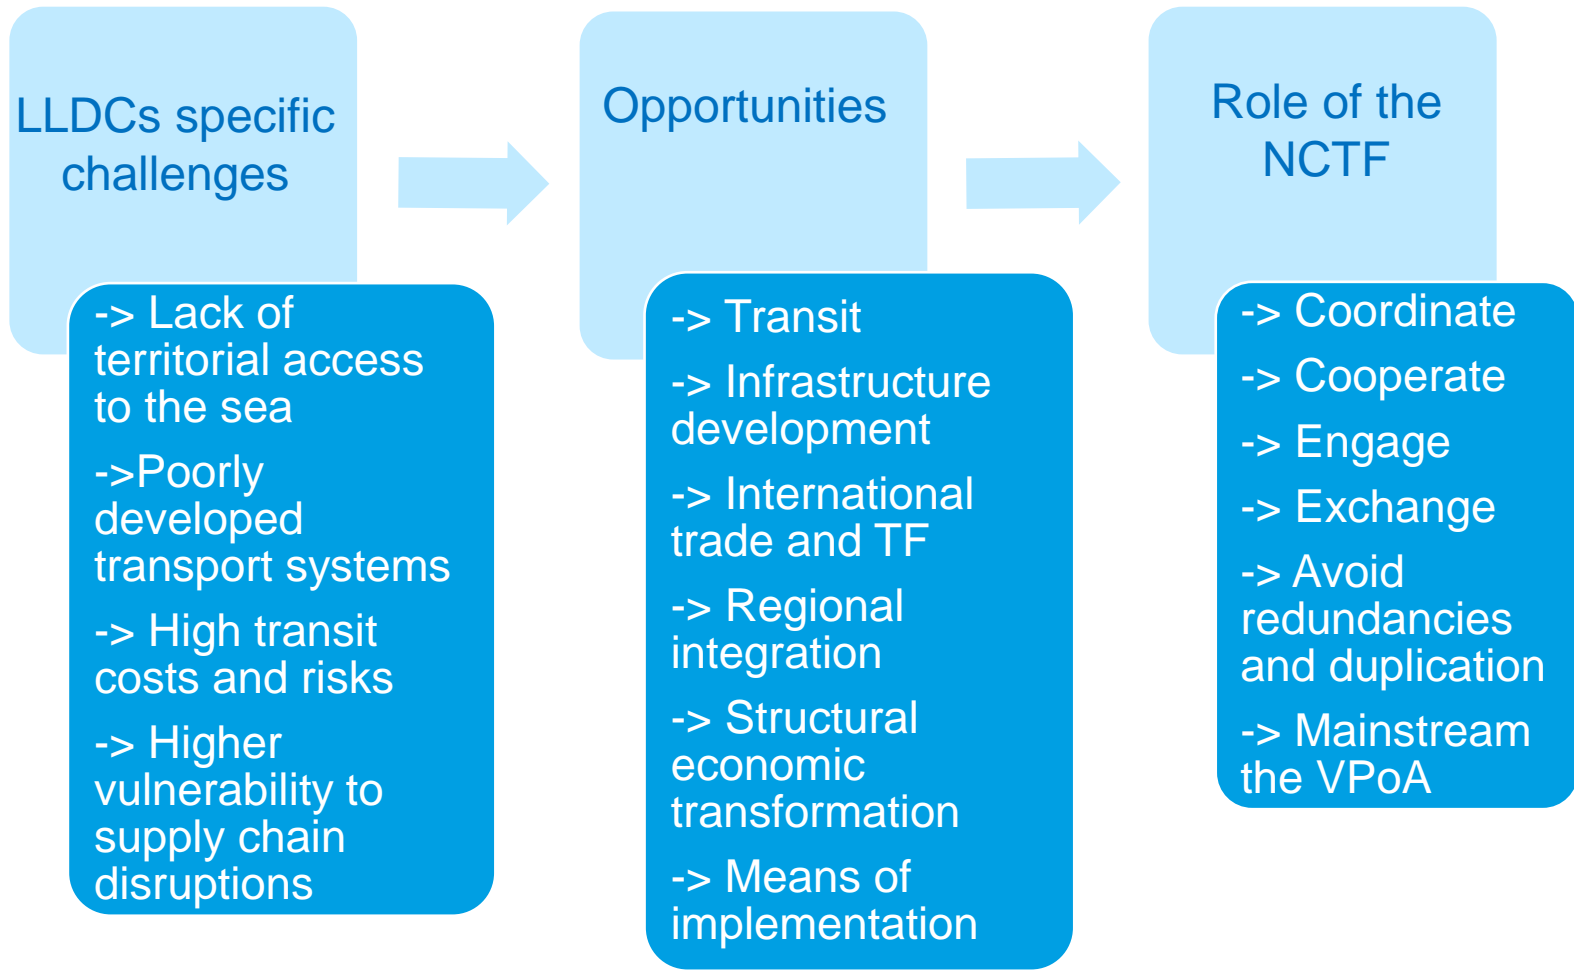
LLDCs specific challenges

-> Lack of territorial access to the sea

->Poorly developed transport systems

-> High transit costs and risks

-> Higher vulnerability to supply chain disruptions

Opportunities

-> Transit

-> Infrastructure development

-> International trade and TF

-> Regional integration

-> Structural economic transformation

-> Means of implementation

Role of the NCTF

-> Coordinate

-> Cooperate

-> Engage

-> Exchange

-> Avoid redundancies and duplication

-> Mainstream the VPoA